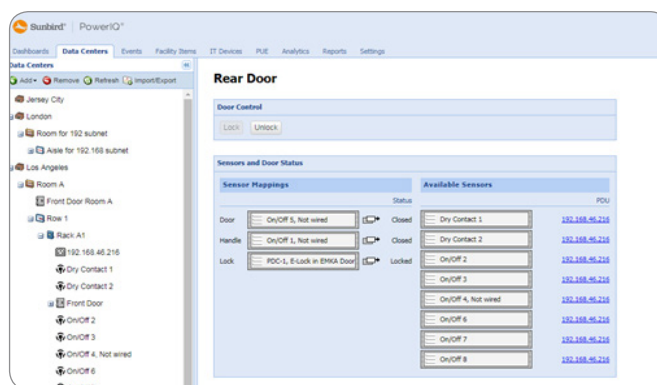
Sunbird | PowerIQ®

Dashboards Data Centers Events Facility Items IT Devices PUE Analytics Reports Settings

Data Centers
Add Remove Refresh Import/Export

Jersey City
London
Room for 192 subnet
Aisle for 192.168 subnet
Los Angeles
Room A
Front Door Room A
Row 1
Rack A1
192.168.46.216
Dry Contact 1
Dry Contact 2
Front Door
On/Off 2
On/Off 3
On/Off 4, Not wired
On/Off 6

Rear Door

Door Control
Lock Unlock

Sensors and Door Status

Sensor Mappings
Status
| | | Status |
|---|---|---|
| Door | On/Off 5, Not wired | Closed |
| Handle | On/Off 1, Not wired | Closed |
| Lock | PDC-1, E-Lock in EMKA Door | Locked |

Available Sensors
| | PDU |
|---|---|
| Dry Contact 1 | 192.168.46.216 |
| Dry Contact 2 | 192.168.46.216 |
| On/Off 2 | 192.168.46.216 |
| On/Off 3 | 192.168.46.216 |
| On/Off 4, Not wired | 192.168.46.216 |
| On/Off 6 | 192.168.46.216 |
| On/Off 7 | 192.168.46.216 |
| On/Off 8 | 192.168.46.216 |